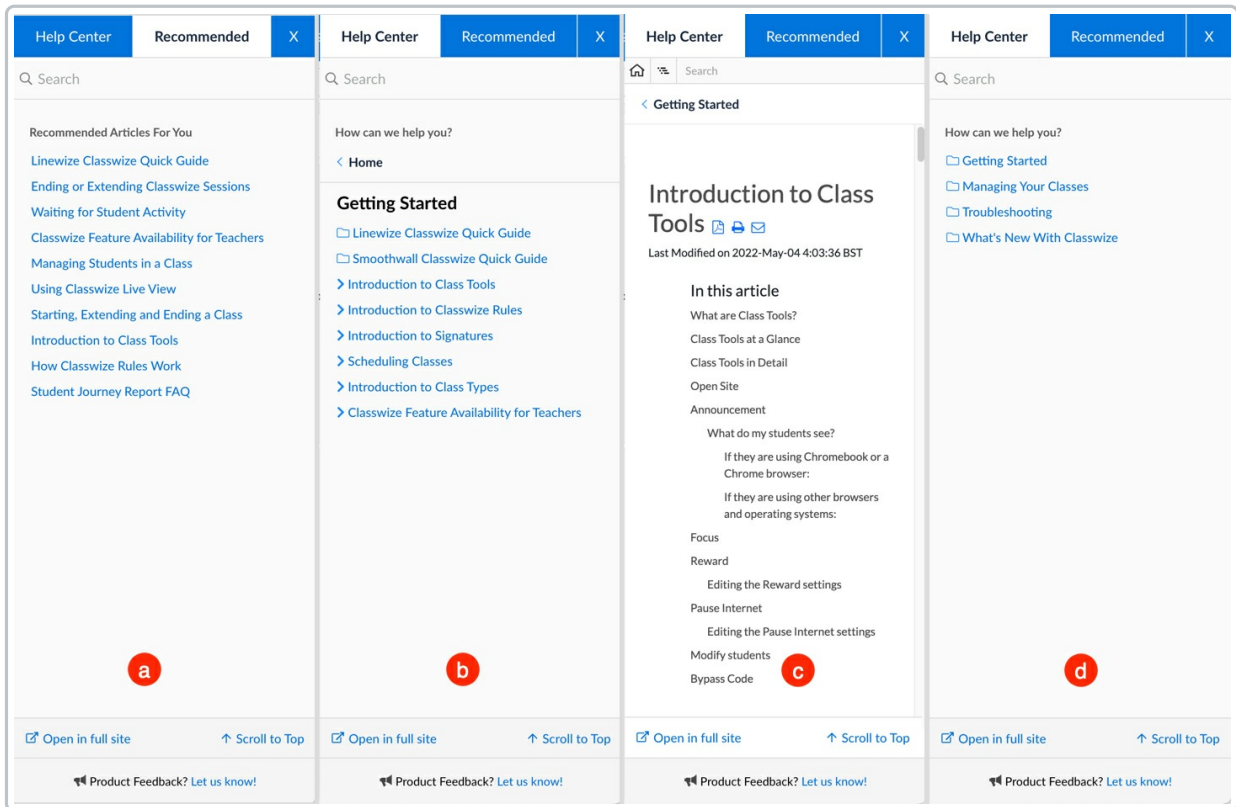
Help Center Recommended X

Search

Recommended Articles For You

Linewize Classwize Quick Guide
Ending or Extending Classwize Sessions
Waiting for Student Activity
Classwize Feature Availability for Teachers
Managing Students in a Class
Using Classwize Live View
Starting, Extending and Ending a Class
Introduction to Class Tools
How Classwize Rules Work
Student Journey Report FAQ

a

Open in full site ↑ Scroll to Top

Product Feedback? Let us know!

Help Center Recommended X

Search

How can we help you?

< Home

Getting Started

Linewize Classwize Quick Guide
Smoothwall Classwize Quick Guide
> Introduction to Class Tools
> Introduction to Classwize Rules
> Introduction to Signatures
> Scheduling Classes
> Introduction to Class Types
> Classwize Feature Availability for Teachers

b

Open in full site ↑ Scroll to Top

Product Feedback? Let us know!

Help Center Recommended X

Search

< Getting Started

Introduction to Class Tools

Last Modified on 2022-May-04 4:03:36 BST

In this article
What are Class Tools?
Class Tools at a Glance
Class Tools in Detail
Open Site
Announcement
What do my students see?
If they are using Chromebook or a Chrome browser:
If they are using other browsers and operating systems:
Focus
Reward
Editing the Reward settings
Pause Internet
Editing the Pause Internet settings
Modify students
Bypass Code

c

Open in full site ↑ Scroll to Top

Product Feedback? Let us know!

Help Center Recommended X

Search

How can we help you?

Getting Started
Managing Your Classes
Troubleshooting
What's New With Classwize

d

Open in full site ↑ Scroll to Top

Product Feedback? Let us know!